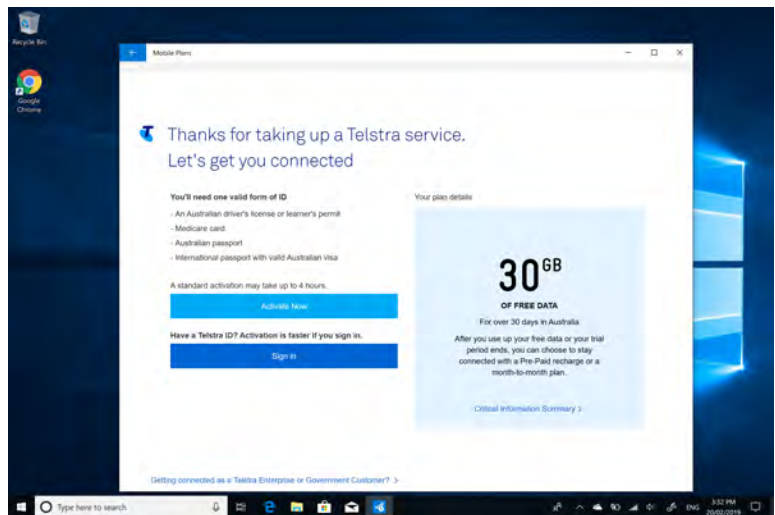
Recycle Bin

Google Chrome

Mobile Plans

Thanks for taking up a Telstra service. Let's get you connected

You'll need one valid form of ID

- An Australian driver's license or learner's permit
- Medicare card
- Australian passport
- International passport with valid Australian visa

A standard activation may take up to 4 hours.

Activate Now

Have a Telstra ID? Activation is faster if you sign in.

Sign in

Your plan details

30$^{GB}$

OF FREE DATA

For over 30 days in Australia

After you use up your free data or your trial period ends, you can choose to stay connected with a Pre-Paid recharge or a month-to-month plan.

Critical Information Summary >

Getting connected as a Telstra Enterprise or Government Customer? >

Type here to search

ENG

3:52 PM
20/02/2019